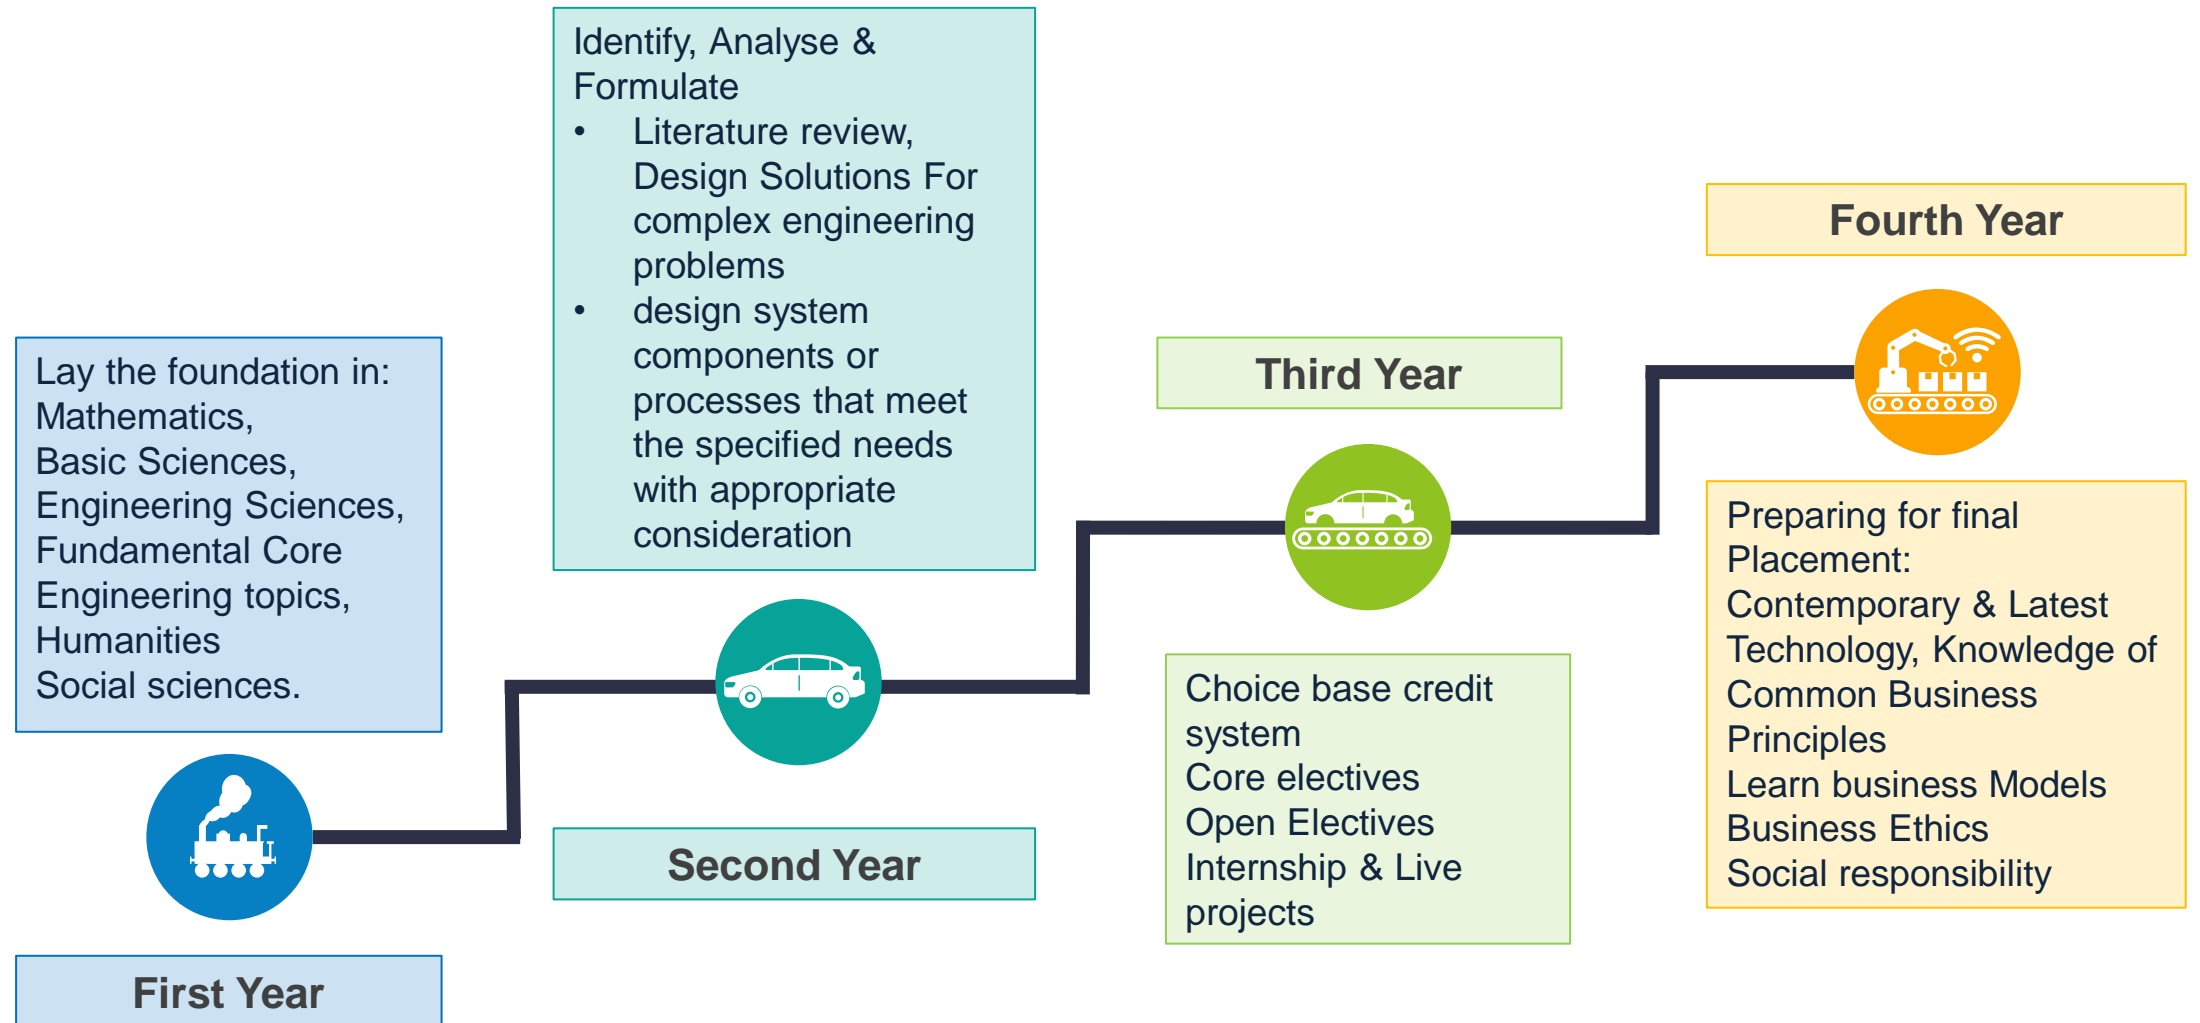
Lay the foundation in:
Mathematics,
Basic Sciences,
Engineering Sciences,
Fundamental Core
Engineering topics,
Humanities
Social sciences.

First Year

Identify, Analyse & Formulate
• Literature review, Design Solutions For complex engineering problems
• design system components or processes that meet the specified needs with appropriate consideration

Second Year

Third Year

Choice base credit system
Core electives
Open Electives
Internship & Live projects

Fourth Year

Preparing for final Placement:
Contemporary & Latest Technology, Knowledge of Common Business Principles
Learn business Models
Business Ethics
Social responsibility